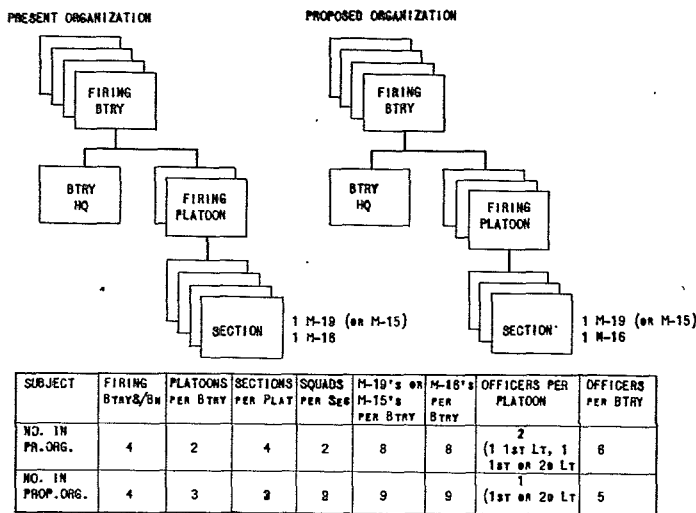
PRESENT ORGANIZATION

FIRING BTRY

BTRY HQ

FIRING PLATOON

SECTION

1 M-19 (OR M-15)
1 M-16

PROPOSED ORGANIZATION

FIRING BTRY

BTRY HQ

FIRING PLATOON

SECTION

1 M-19 (OR M-15)
1 M-16

| SUBJECT | FIRING BTRYS/BN | PLATOONS PER BTRY | SECTIONS PER PLAT | SQUADS PER SEC | M-19's OR M-15's PER BTRY | M-16's PER BTRY | OFFICERS PER PLATOON | OFFICERS PER BTRY |
|---|---|---|---|---|---|---|---|---|
| NO. IN PR.ORG. | 4 | 2 | 4 | 2 | 8 | 8 | 2 (1 1ST LT, 1 1ST OR 2D LT | 6 |
| NO. IN PROP.ORG. | 4 | 3 | 3 | 2 | 9 | 9 | 1 (1ST OR 2D LT | 5 |